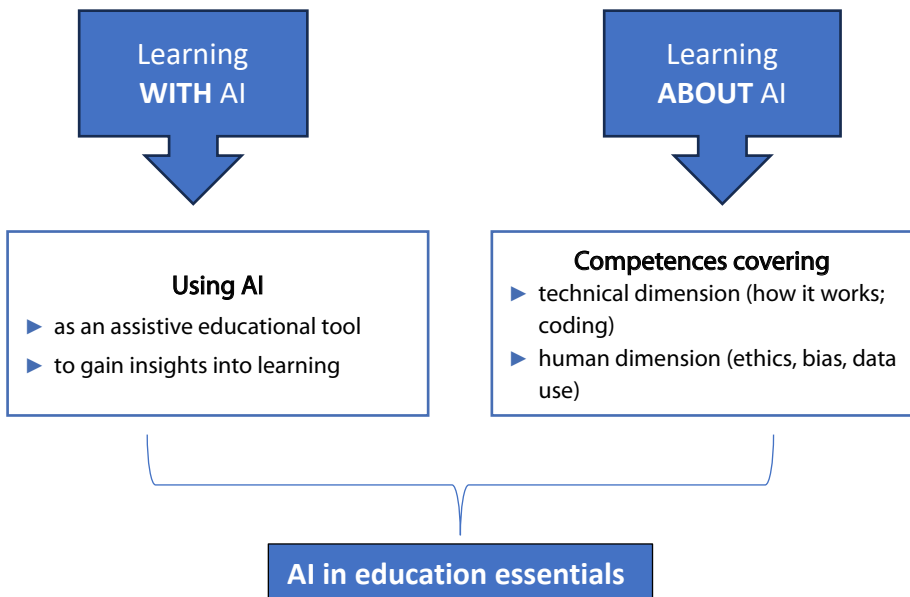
Learning **WITH** AI

Learning **ABOUT** AI

Using AI

► as an assistive educational tool

► to gain insights into learning

Competences covering

► technical dimension (how it works; coding)

► human dimension (ethics, bias, data use)

AI in education essentials